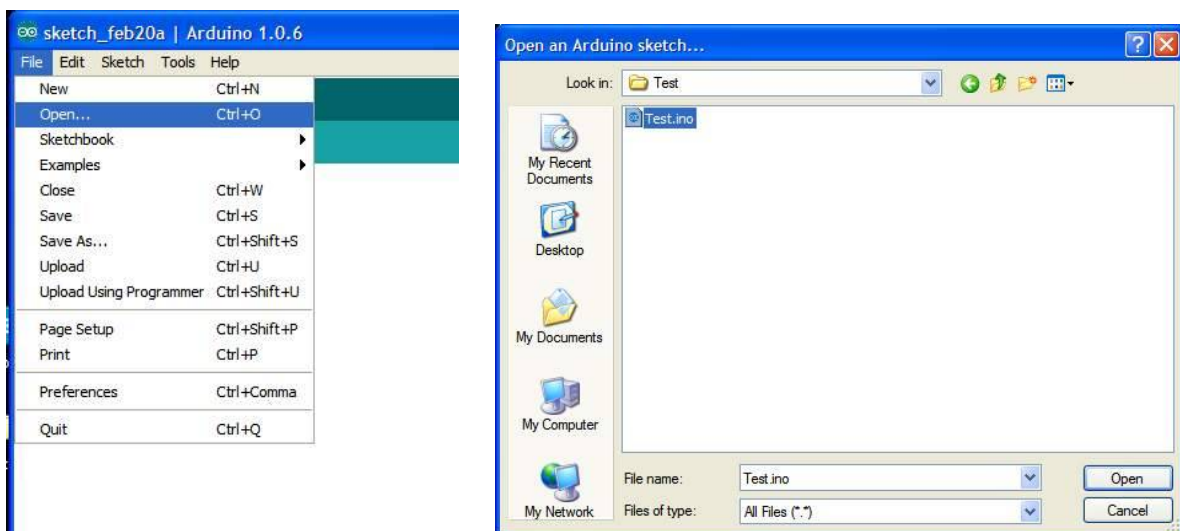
sketch_feb20a | Arduino 1.0.6

File Edit Sketch Tools Help

| | |
|---|---|
| New | Ctrl+N |
| Open... | Ctrl+O |
| Sketchbook | |
| Examples | |
| Close | Ctrl+W |
| Save | Ctrl+S |
| Save As... | Ctrl+Shift+S |
| Upload | Ctrl+U |
| Upload Using Programmer | Ctrl+Shift+U |
| Page Setup | Ctrl+Shift+P |
| Print | Ctrl+P |
| Preferences | Ctrl+Comma |
| Quit | Ctrl+Q |

Open an Arduino sketch...

Look in: Test

Test.ino

My Recent Documents

Desktop

My Documents

My Computer

My Network

File name: Test.ino

Files of type: All Files (*.*)

Open

Cancel